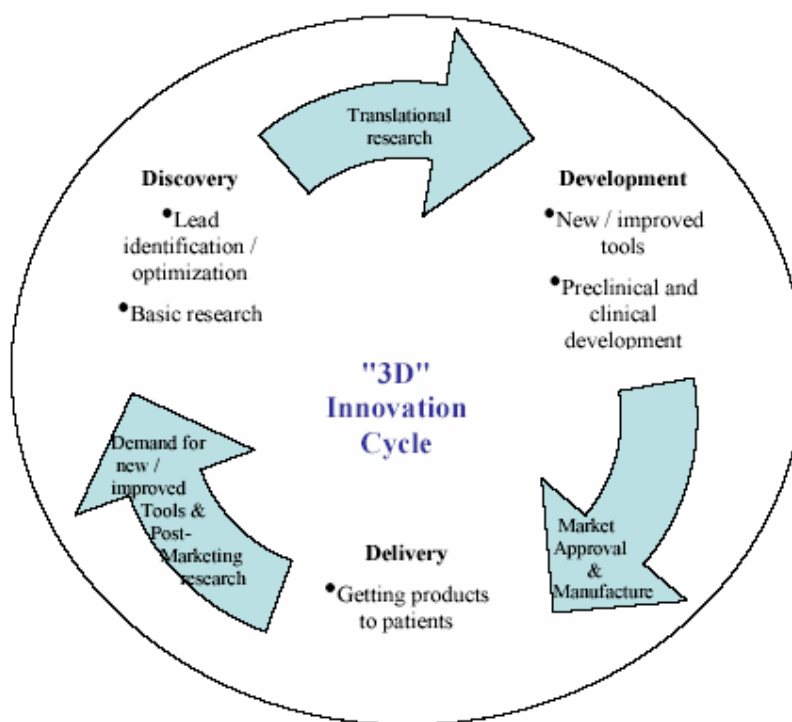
Translational research

Discovery
• Lead identification / optimization
• Basic research

Development
• New / improved tools
• Preclinical and clinical development

"3D" Innovation Cycle

Market Approval & Manufacture

Delivery
• Getting products to patients

Demand for new / improved Tools & Post-Marketing research